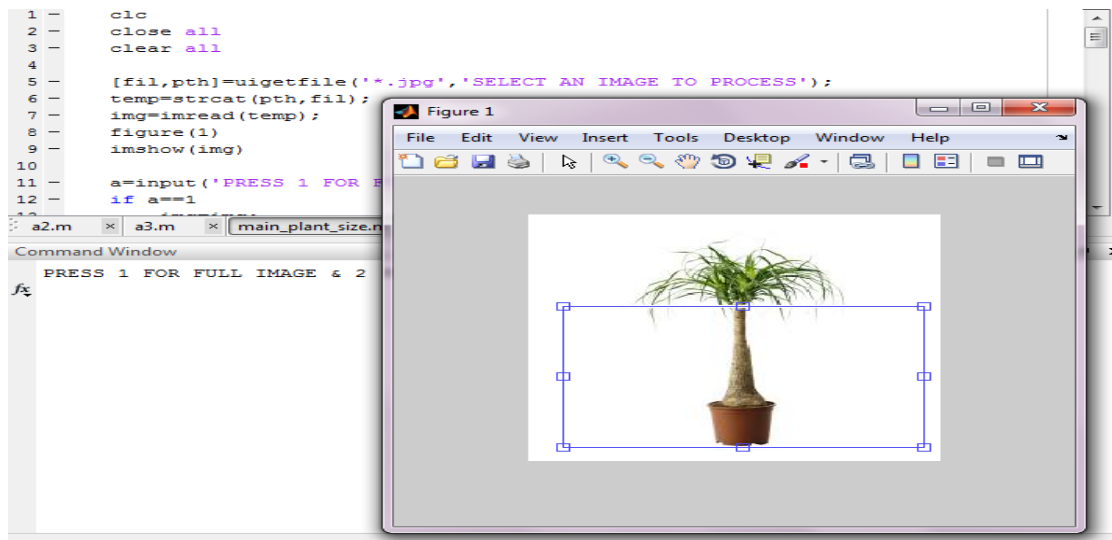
1 — clc
2 — close all
3 — clear all
4
5 — [fil,pth]=uigetfile('*.jpg','SELECT AN IMAGE TO PROCESS');
6 — temp=strcat(pth,fil);
7 — img=imread(temp);
8 — figure(1)
9 — imshow(img)
10
11 — a=input('PRESS 1 FOR F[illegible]
12 — if a==1
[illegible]

a2.m × a3.m × main_plant_size.m

Command Window

PRESS 1 FOR FULL IMAGE & 2

$fx$

Figure 1

File Edit View Insert Tools Desktop Window Help